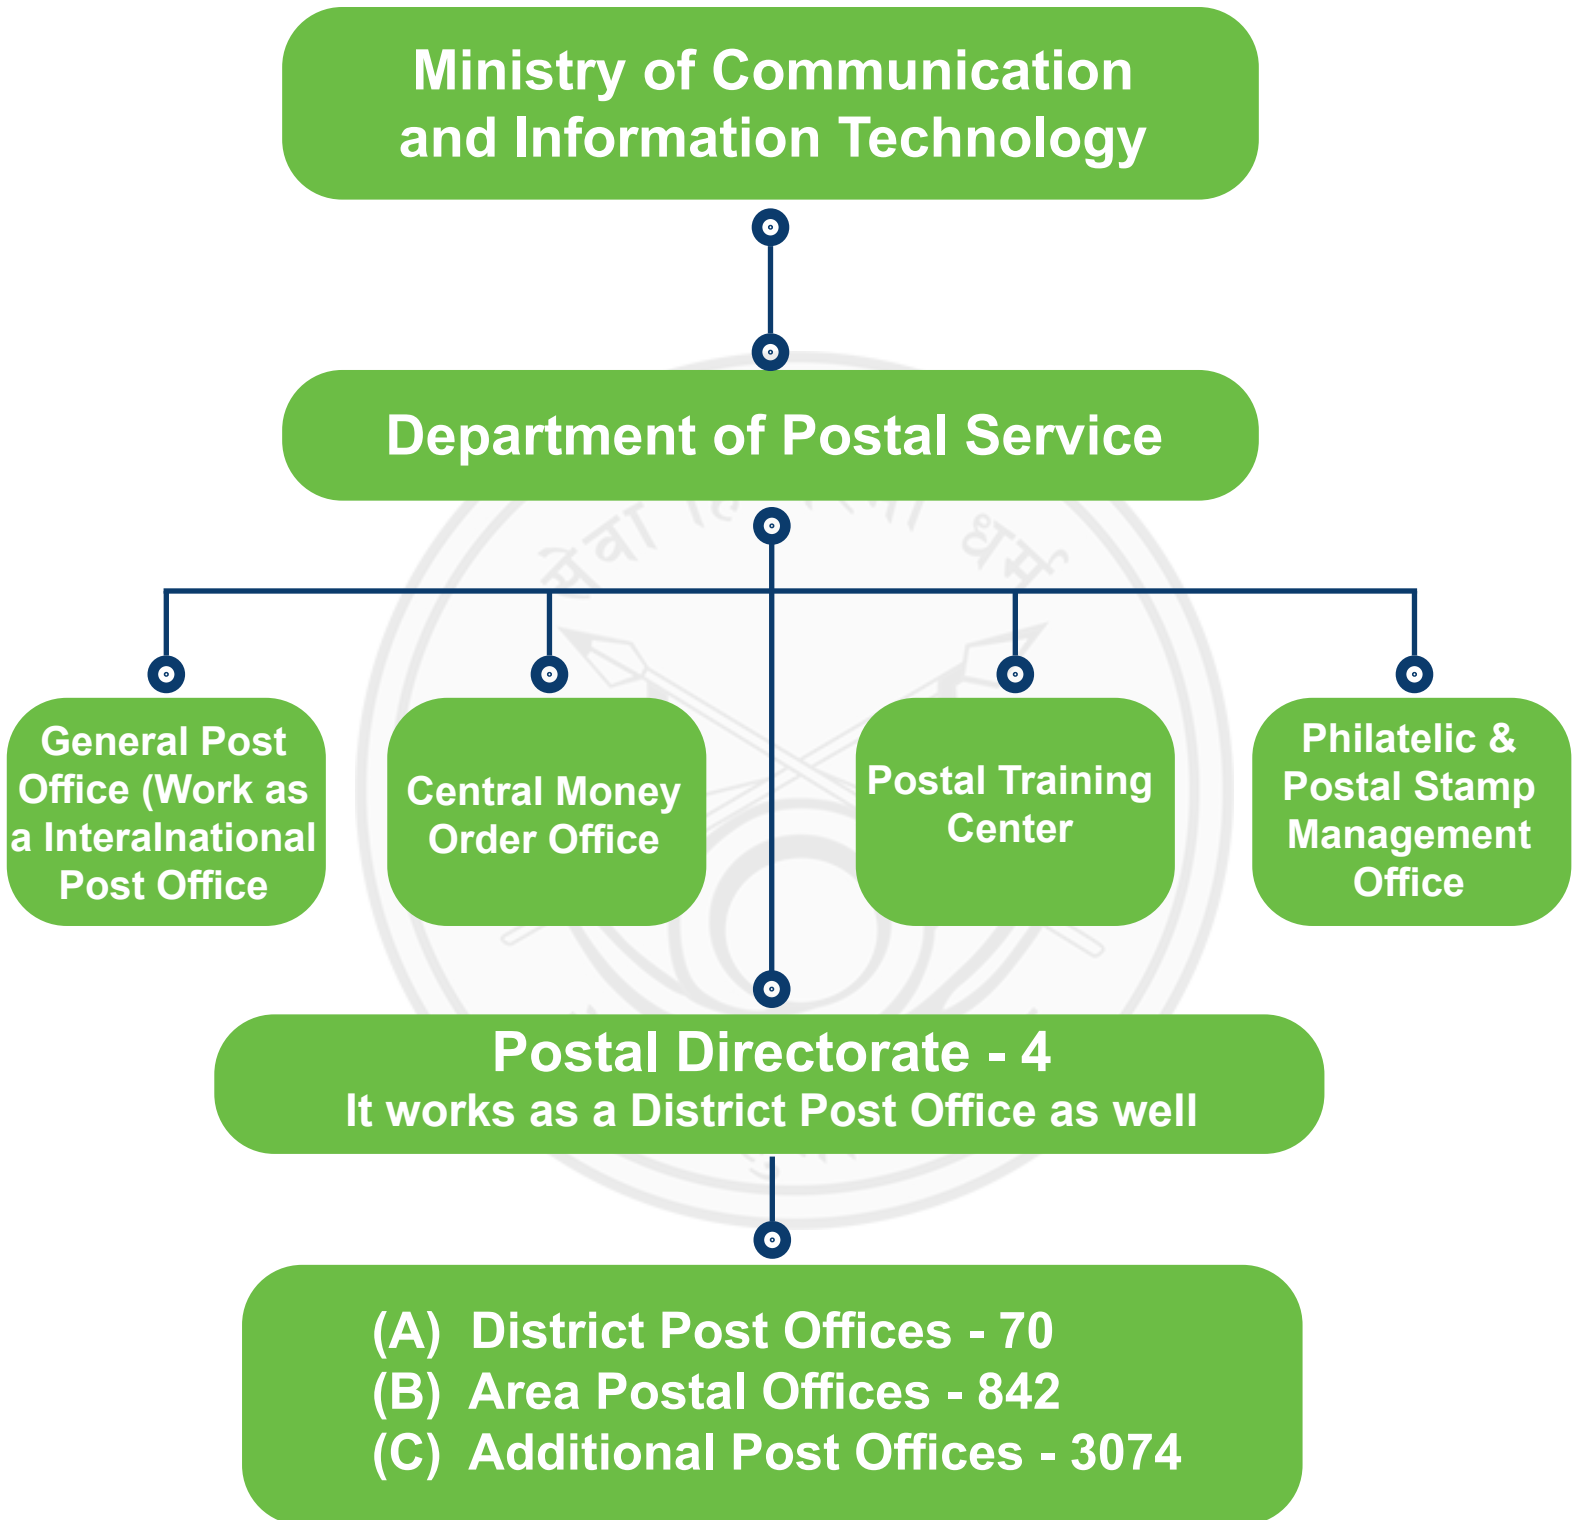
Ministry of Communication and Information Technology

Department of Postal Service

General Post Office (Work as a Interalnational Post Office

Central Money Order Office

Postal Training Center

Philatelic & Postal Stamp Management Office

Postal Directorate - 4
It works as a District Post Office as well

(A) District Post Offices - 70
(B) Area Postal Offices - 842
(C) Additional Post Offices - 3074